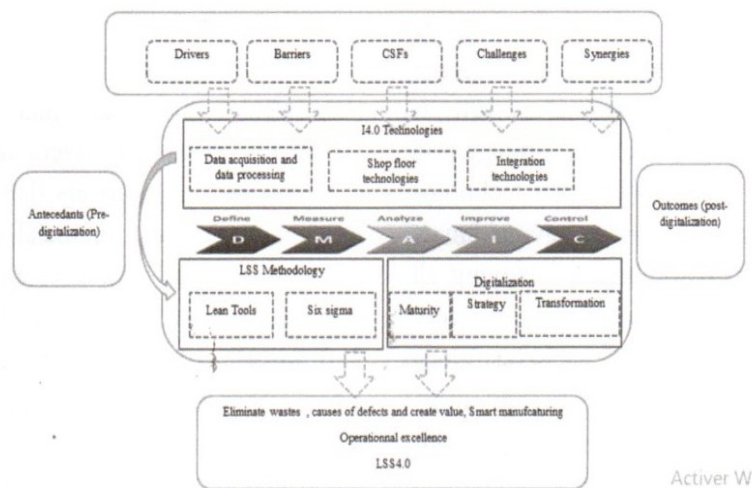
Drivers

Barriers

CSFs

Challenges

Synergies

I4.0 Technologies

Data acquisition and data processing

Shop floor technologies

Integration technologies

Antecedants (Pre-digitalization)

Outcomes (post-digitalization)

Define

Measure

Analyze

Improve

Control

D

M

A

I

C

LSS Methodology

Lean Tools

Six sigma

Digitalization

Maturity

Strategy

Transformation

Eliminate wastes , causes of defects and create value, Smart manufcaturing

Operationnal excellence

LSS4.0

Activer W